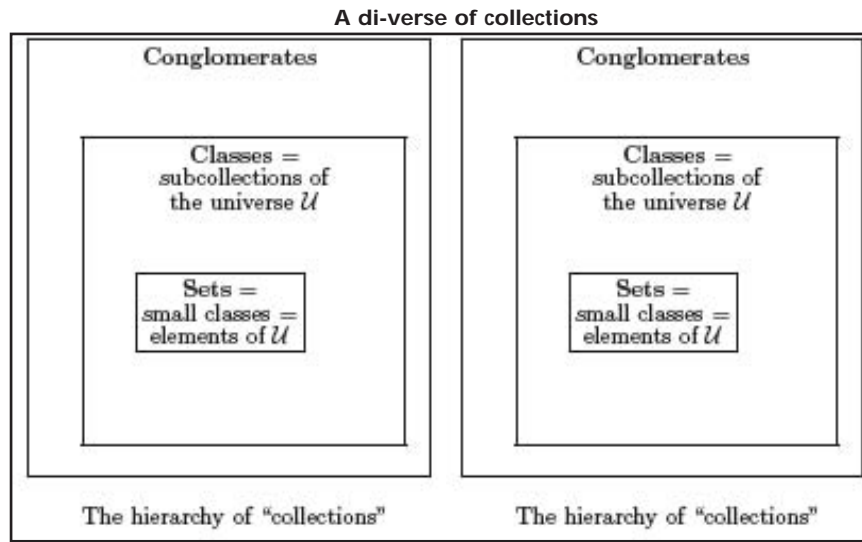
A di-verse of collections

Conglomerates

Classes = subcollections of the universe $\mathcal{U}$

Sets = small classes = elements of $\mathcal{U}$

The hierarchy of "collections"

Conglomerates

Classes = subcollections of the universe $\mathcal{U}$

Sets = small classes = elements of $\mathcal{U}$

The hierarchy of "collections"